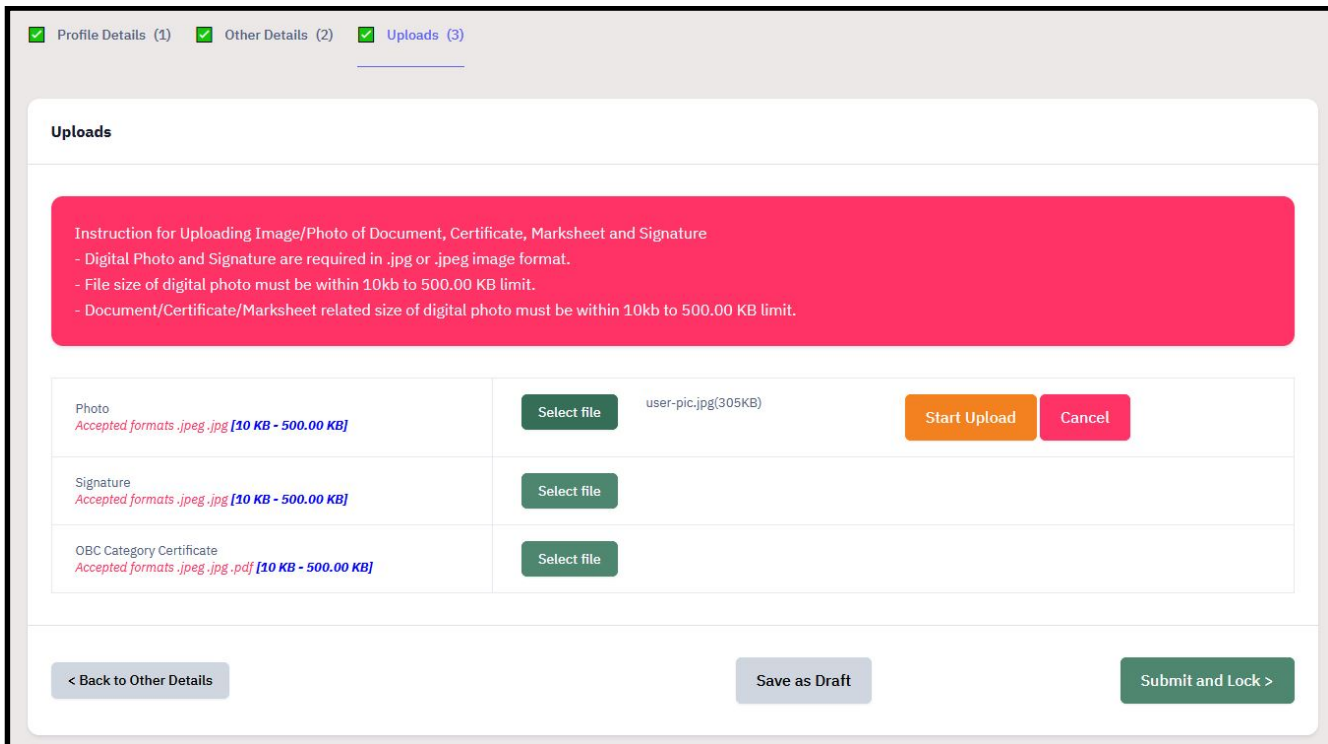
Profile Details (1) Other Details (2) Uploads (3)

Uploads

Instruction for Uploading Image/Photo of Document, Certificate, Marksheet and Signature
- Digital Photo and Signature are required in .jpg or .jpeg image format.
- File size of digital photo must be within 10kb to 500.00 KB limit.
- Document/Certificate/Marksheet related size of digital photo must be within 10kb to 500.00 KB limit.

| | |
|---|---|
| Photo<br>Accepted formats .jpeg .jpg [10 KB - 500.00 KB] | Select file user-pic.jpg(305KB) Start Upload Cancel |
| Signature<br>Accepted formats .jpeg .jpg [10 KB - 500.00 KB] | Select file |
| OBC Category Certificate<br>Accepted formats .jpeg .jpg .pdf [10 KB - 500.00 KB] | Select file |

< Back to Other Details

Save as Draft

Submit and Lock >